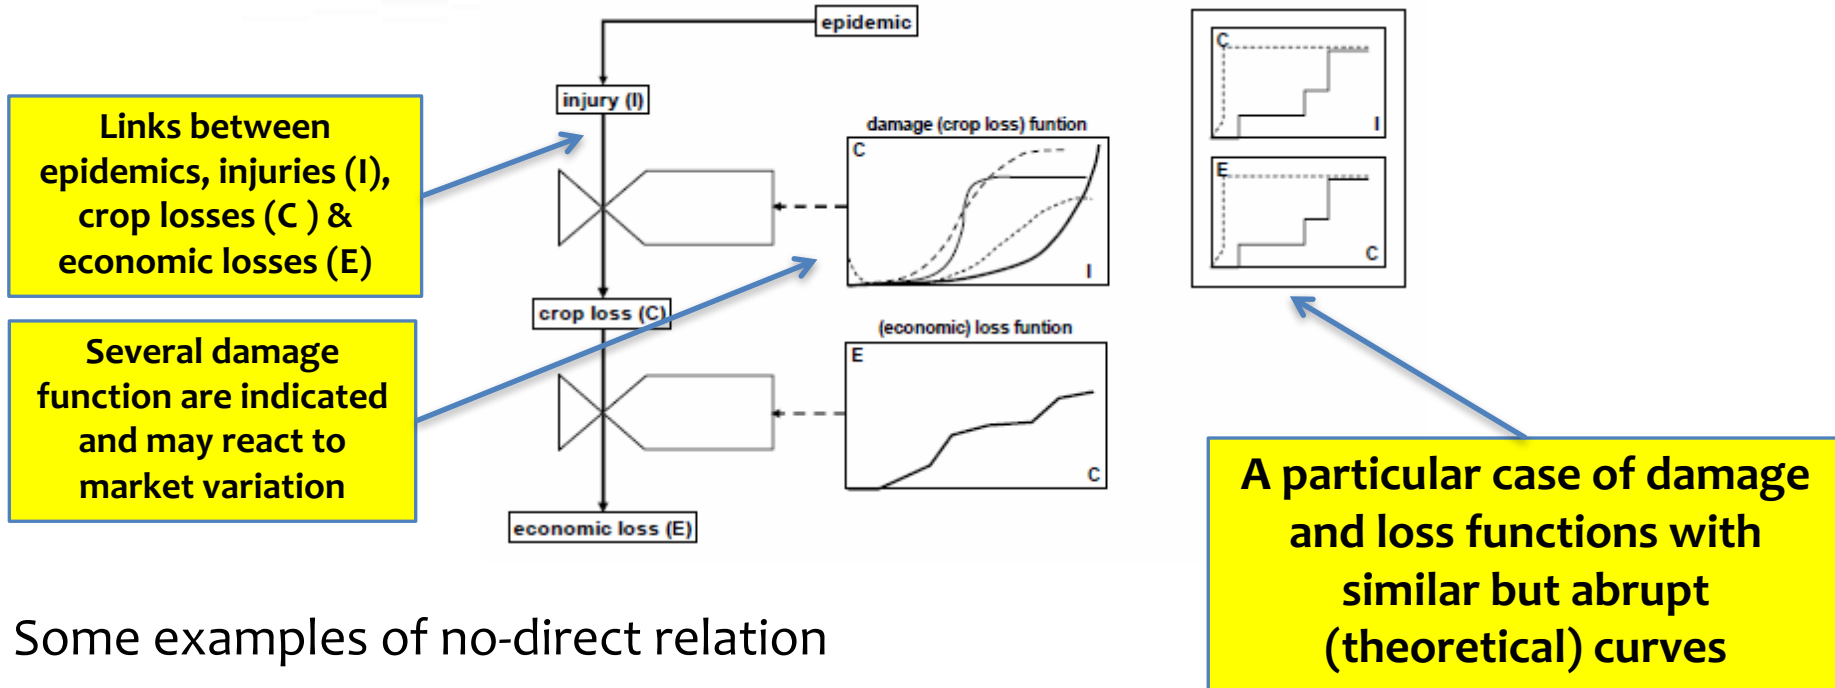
Links between epidemics, injuries (I), crop losses (C ) & economic losses (E)

Several damage function are indicated and may react to market variation

epidemic

injury (I)

damage (crop loss) funtion

C

I

crop loss (C)

(economic) loss funtion

E

C

economic loss (E)

C

I

E

C

A particular case of damage and loss functions with similar but abrupt (theoretical) curves

Some examples of no-direct relation